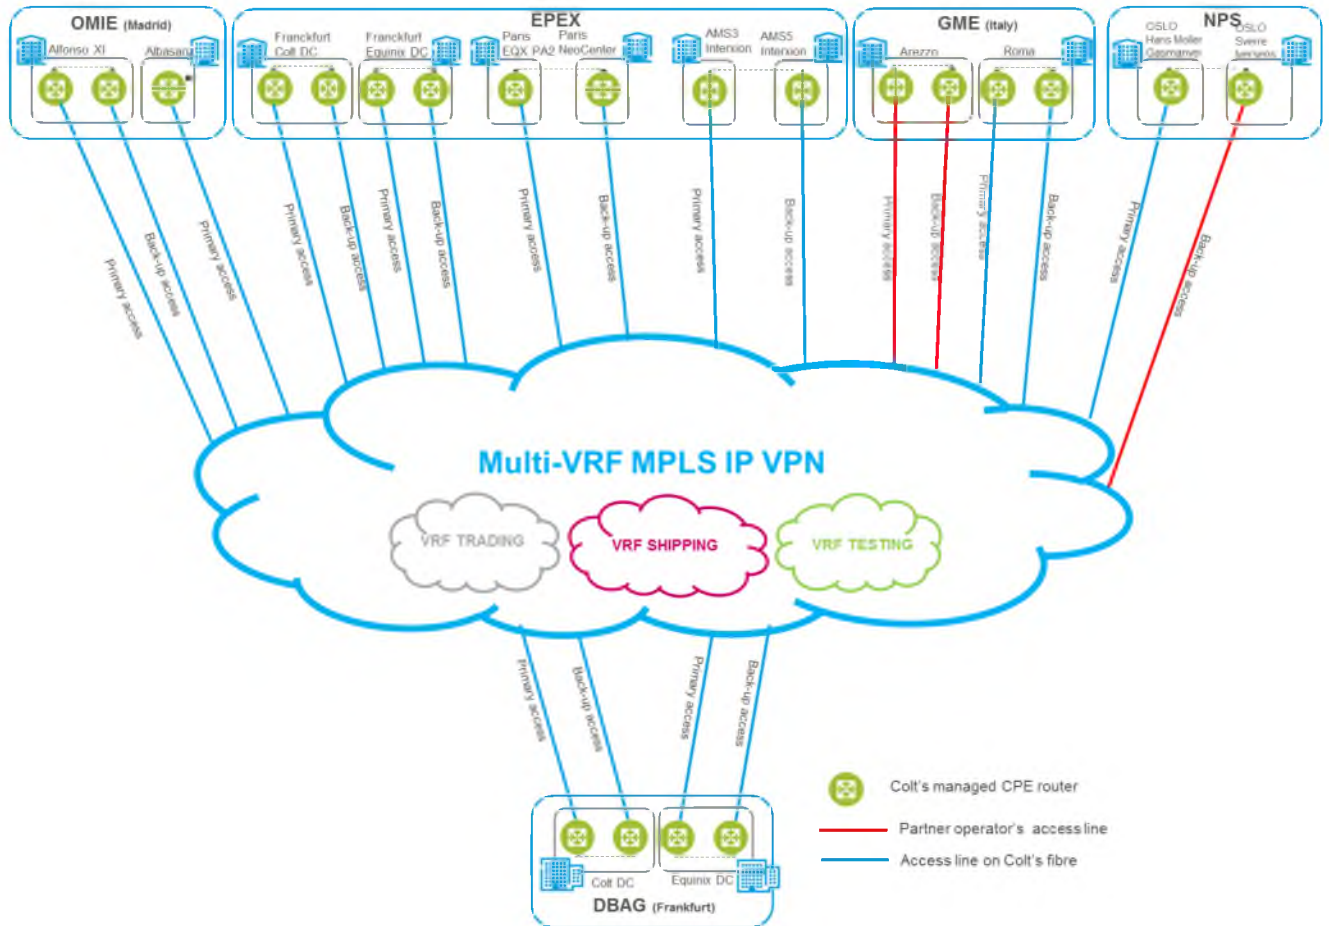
OMIE (Madrid)

Alfonso XI

Albasanz

EPEX

Franckfurt Colt DC

Franckfurt Equinix DC

Paris EQX PA2

Paris NeoCenter

AMS3 Interxion

AMS5 Interxion

GME (Italy)

Arezzo

Roma

NPS

OSLO Hans Moller Gasmannsvei

OSLO Sverre Iversens

Primary access

Back-up access

Primary access

Primary access

Back-up access

Primary access

Back-up access

Primary access

Back-up access

Primary access

Back-up access

Primary access

Back-up access

Primary access

Back-up access

Primary access

Back-up access

Multi-VRF MPLS IP VPN

VRF TRADING

VRF SHIPPING

VRF TESTING

Primary access

Back-up access

Primary access

Back-up access

Colt DC

Equinix DC

DBAG (Frankfurt)

Colt's managed CPE router

Partner operator's access line

Access line on Colt's fibre